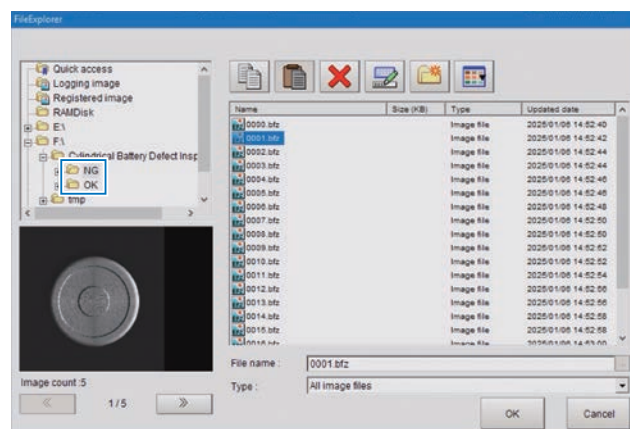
FileExplorer

Quick access
Logging image
Registered image
RAMDisk
E:\
F:\
Cylindrical Battery Defect Insp
NG
OK
tmp

Image count :5
«
1/5
»

| Name | Size (KB) | Type | Updated date |
|---|---|---|---|
| 0000.bfz | | Image file | 2025/01/06 14:52:40 |
| 0001.bfz | | Image file | 2025/01/06 14:52:42 |
| 0002.bfz | | Image file | 2025/01/06 14:52:44 |
| 0003.bfz | | Image file | 2025/01/06 14:52:44 |
| 0004.bfz | | Image file | 2025/01/06 14:52:46 |
| 0005.bfz | | Image file | 2025/01/06 14:52:46 |
| 0006.bfz | | Image file | 2025/01/06 14:52:48 |
| 0007.bfz | | Image file | 2025/01/06 14:52:50 |
| 0008.bfz | | Image file | 2025/01/06 14:52:50 |
| 0009.bfz | | Image file | 2025/01/06 14:52:52 |
| 0010.bfz | | Image file | 2025/01/06 14:52:52 |
| 0011.bfz | | Image file | 2025/01/06 14:52:54 |
| 0012.bfz | | Image file | 2025/01/06 14:52:56 |
| 0013.bfz | | Image file | 2025/01/06 14:52:56 |
| 0014.bfz | | Image file | 2025/01/06 14:52:58 |
| 0015.bfz | | Image file | 2025/01/06 14:52:58 |
| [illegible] | | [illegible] | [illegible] |

File name : 0001.bfz
Type : All image files

OK
Cancel